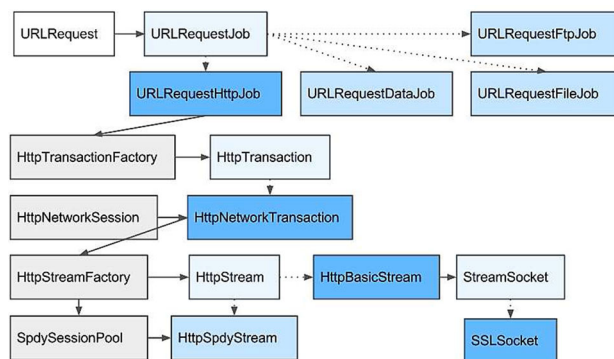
URLRequest
URLRequestJob
URLRequestFtpJob
URLRequestHttpJob
URLRequestDataJob
URLRequestFileJob
HttpTransactionFactory
HttpTransaction
HttpNetworkSession
HttpNetworkTransaction
HttpStreamFactory
HttpStream
HttpBasicStream
StreamSocket
SpdySessionPool
HttpSpdyStream
SSLSocket